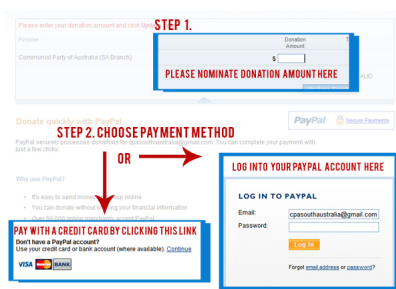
Please enter your donation amount and click Upda

STEP 1.

Purpose

Donation Amount

Communist Party of Australia (SA Branch)

$

PLEASE NOMINATE DONATION AMOUNT HERE

AUD

Donate quickly with PayPal

PayPal

Secure Payments

STEP 2. CHOOSE PAYMENT METHOD

PayPal securely processes donations for cpasouthaustralia@gmail.com. You can complete your payment with just a few clicks.

OR

Why use PayPal?

It's easy to send money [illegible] online

You can donate without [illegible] your financial information

Over 50,000 online merchants accept PayPal

LOG INTO YOUR PAYPAL ACCOUNT HERE

LOG IN TO PAYPAL

Email: cpasouthaustralia@gmail.com

Password:

Log In

Forget email address or password?

PAY WITH A CREDIT CARD BY CLICKING THIS LINK

Don't have a PayPal account?

Use your credit card or bank account (where available). Continue

VISA BANK